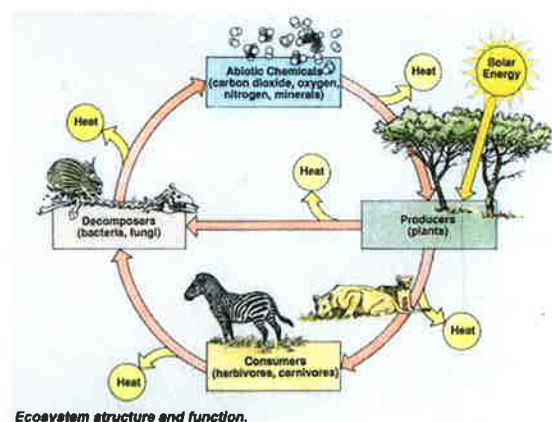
Abiotic Chemicals (carbon dioxide, oxygen, nitrogen, minerals)

Heat

Solar Energy

Heat

Heat

Decomposers (bacteria, fungi)

Producers (plants)

Heat

Heat

Consumers (herbivores, carnivores)

Ecosystem structure and function.